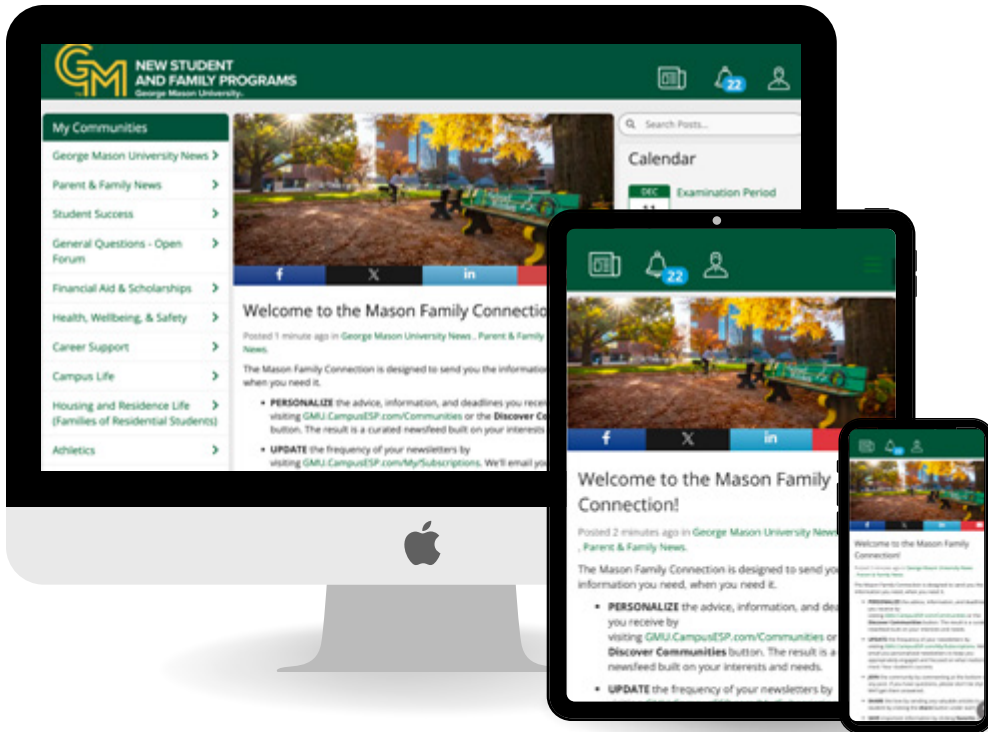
GM NEW STUDENT AND FAMILY PROGRAMS
George Mason University

22

My Communities
George Mason University News
Parent & Family News
Student Success
General Questions - Open Forum
Financial Aid & Scholarships
Health, Wellbeing, & Safety
Career Support
Campus Life
Housing and Residence Life (Families of Residential Students)
Athletics

Search Posts...
Calendar
DEC 11 Examination Period

f X in

Welcome to the Mason Family Connection
Posted 1 minute ago in George Mason University News , Parent & Family News.

The Mason Family Connection is designed to send you the information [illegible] when you need it.

• PERSONALIZE the advice, information, and deadlines you rece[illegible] visiting GMU.CampusESP.com/Communities or the Discover Co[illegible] button. The result is a curated newsfeed built on your interests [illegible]
• UPDATE the frequency of your newsletters by visiting GMU.CampusESP.com/My/Subscriptions. We'll email you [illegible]

22

f X in

Welcome to the Mason Family Connection!
Posted 2 minutes ago in George Mason University News , Parent & Family News.

The Mason Family Connection is designed to send yo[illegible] information you need, when you need it.

• PERSONALIZE the advice, information, and dea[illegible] you receive by visiting GMU.CampusESP.com/Communities or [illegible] Discover Communities button. The result is a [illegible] newsfeed built on your interests and needs.
• UPDATE the frequency of your newsletters by

Welcome to the Mason Family Connection!
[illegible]